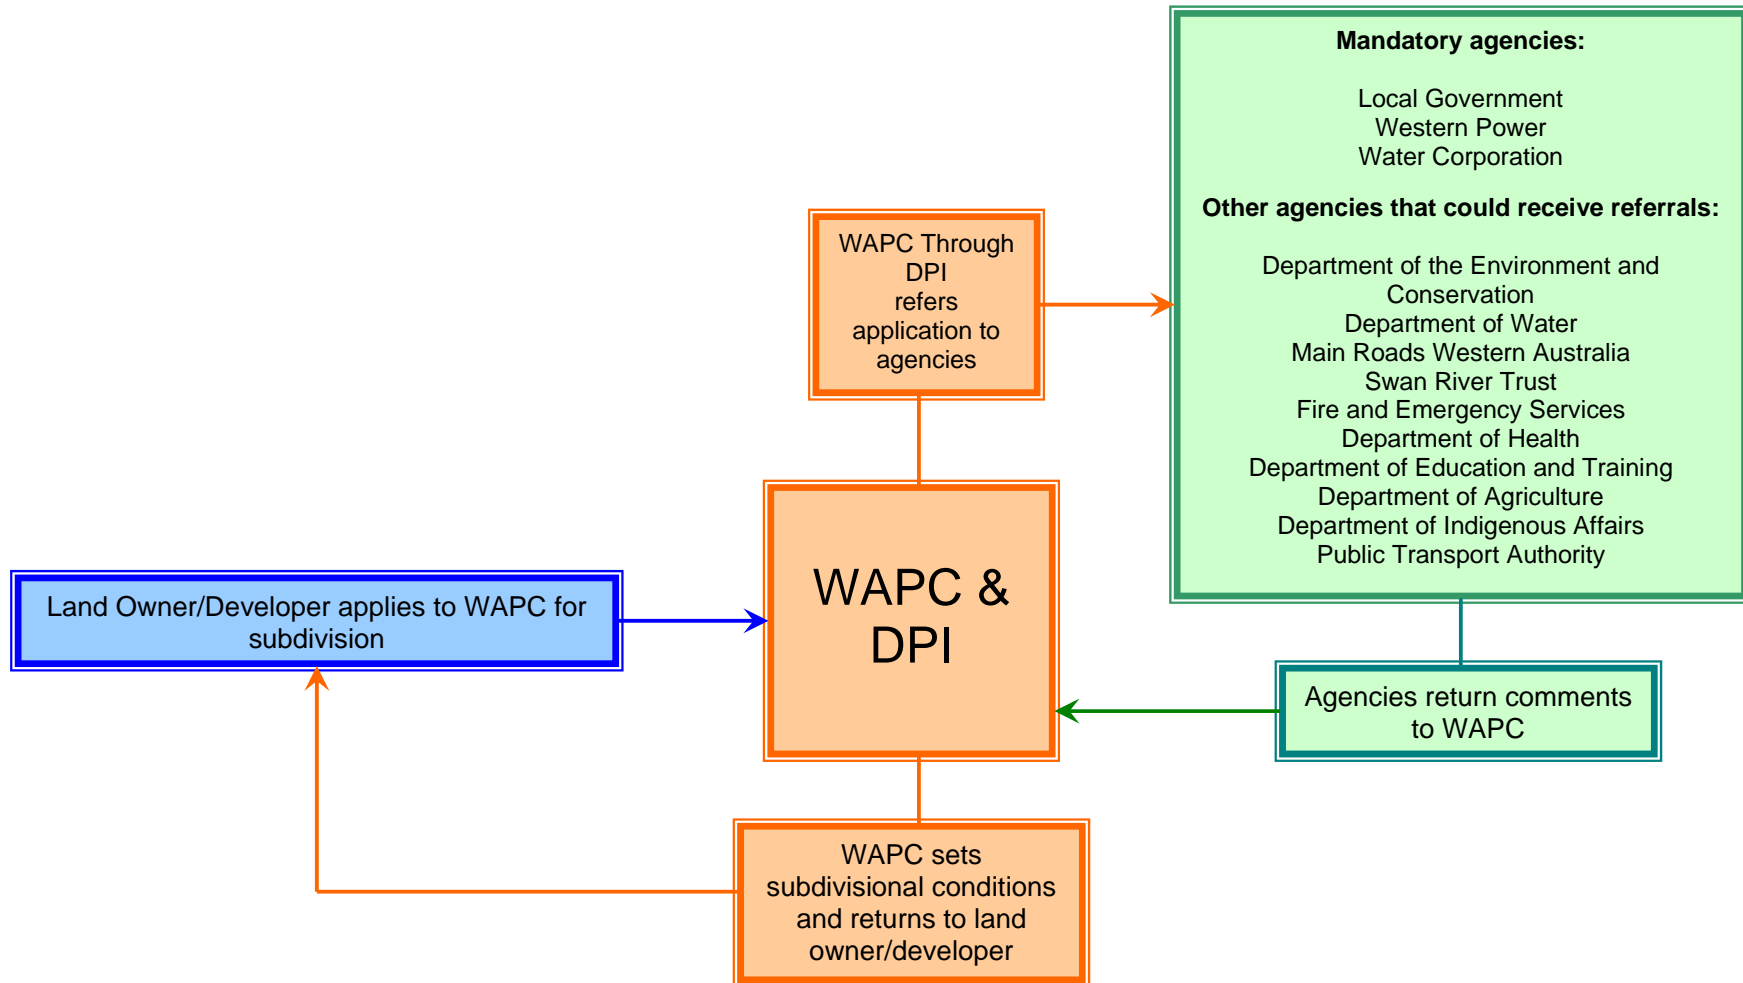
Mandatory agencies:

Local Government
Western Power
Water Corporation

Other agencies that could receive referrals:

Department of the Environment and Conservation
Department of Water
Main Roads Western Australia
Swan River Trust
Fire and Emergency Services
Department of Health
Department of Education and Training
Department of Agriculture
Department of Indigenous Affairs
Public Transport Authority

WAPC Through DPI refers application to agencies

Land Owner/Developer applies to WAPC for subdivision

WAPC & DPI

Agencies return comments to WAPC

WAPC sets subdivisional conditions and returns to land owner/developer